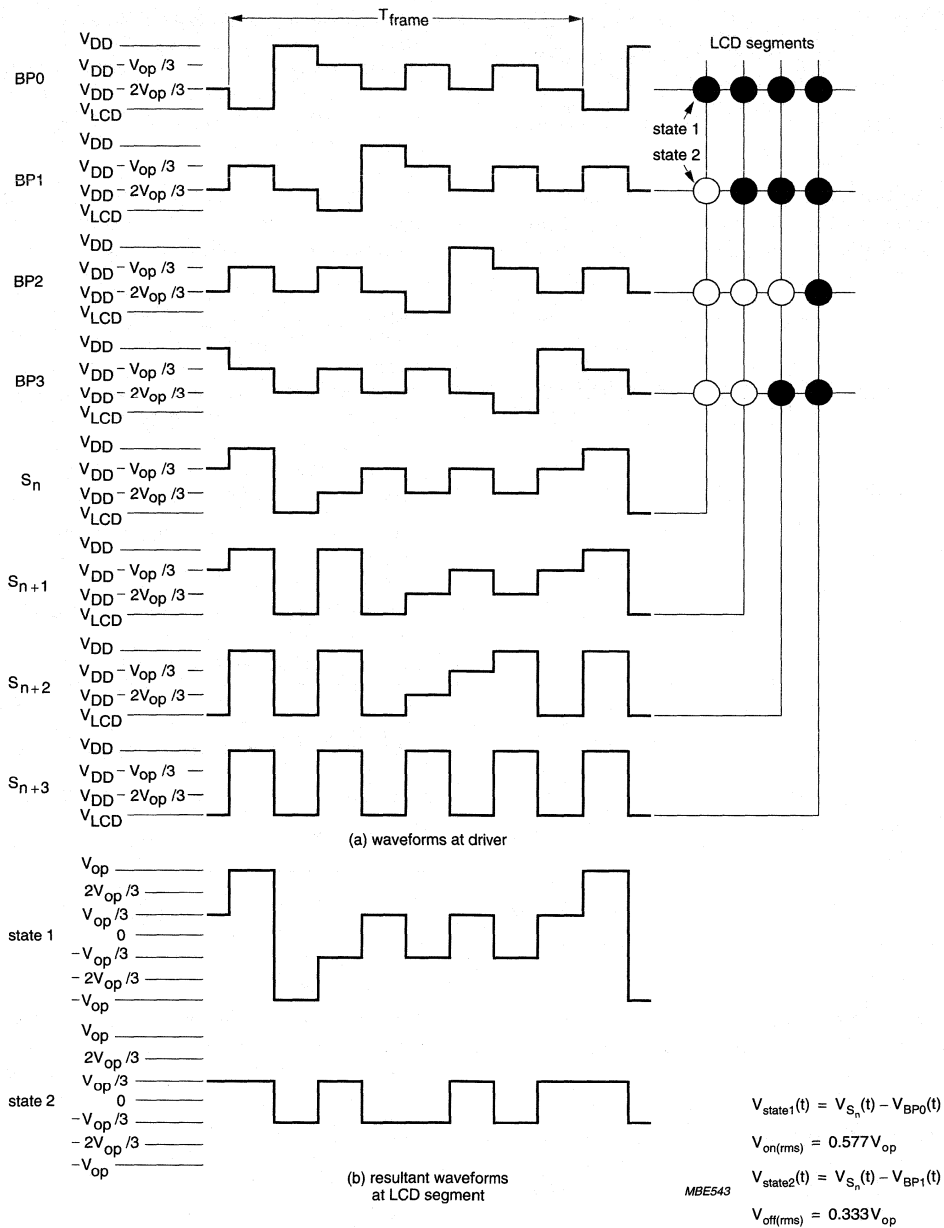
$T_{frame}$

LCD segments

BP0
$V_{DD}$
$V_{DD} - V_{op}/3$
$V_{DD} - 2V_{op}/3$
$V_{LCD}$

state 1
state 2

BP1
$V_{DD}$
$V_{DD} - V_{op}/3$
$V_{DD} - 2V_{op}/3$
$V_{LCD}$

BP2
$V_{DD}$
$V_{DD} - V_{op}/3$
$V_{DD} - 2V_{op}/3$
$V_{LCD}$

BP3
$V_{DD}$
$V_{DD} - V_{op}/3$
$V_{DD} - 2V_{op}/3$
$V_{LCD}$

$S_n$
$V_{DD}$
$V_{DD} - V_{op}/3$
$V_{DD} - 2V_{op}/3$
$V_{LCD}$

$S_{n+1}$
$V_{DD}$
$V_{DD} - V_{op}/3$
$V_{DD} - 2V_{op}/3$
$V_{LCD}$

$S_{n+2}$
$V_{DD}$
$V_{DD} - V_{op}/3$
$V_{DD} - 2V_{op}/3$
$V_{LCD}$

$S_{n+3}$
$V_{DD}$
$V_{DD} - V_{op}/3$
$V_{DD} - 2V_{op}/3$
$V_{LCD}$

(a) waveforms at driver

state 1
$V_{op}$
$2V_{op}/3$
$V_{op}/3$
0
$-V_{op}/3$
$-2V_{op}/3$
$-V_{op}$

state 2
$V_{op}$
$2V_{op}/3$
$V_{op}/3$
0
$-V_{op}/3$
$-2V_{op}/3$
$-V_{op}$

(b) resultant waveforms at LCD segment

MBE543

$V_{state1}(t) = V_{S_n}(t) - V_{BP0}(t)$

$V_{on(rms)} = 0.577V_{op}$

$V_{state2}(t) = V_{S_n}(t) - V_{BP1}(t)$

$V_{off(rms)} = 0.333V_{op}$